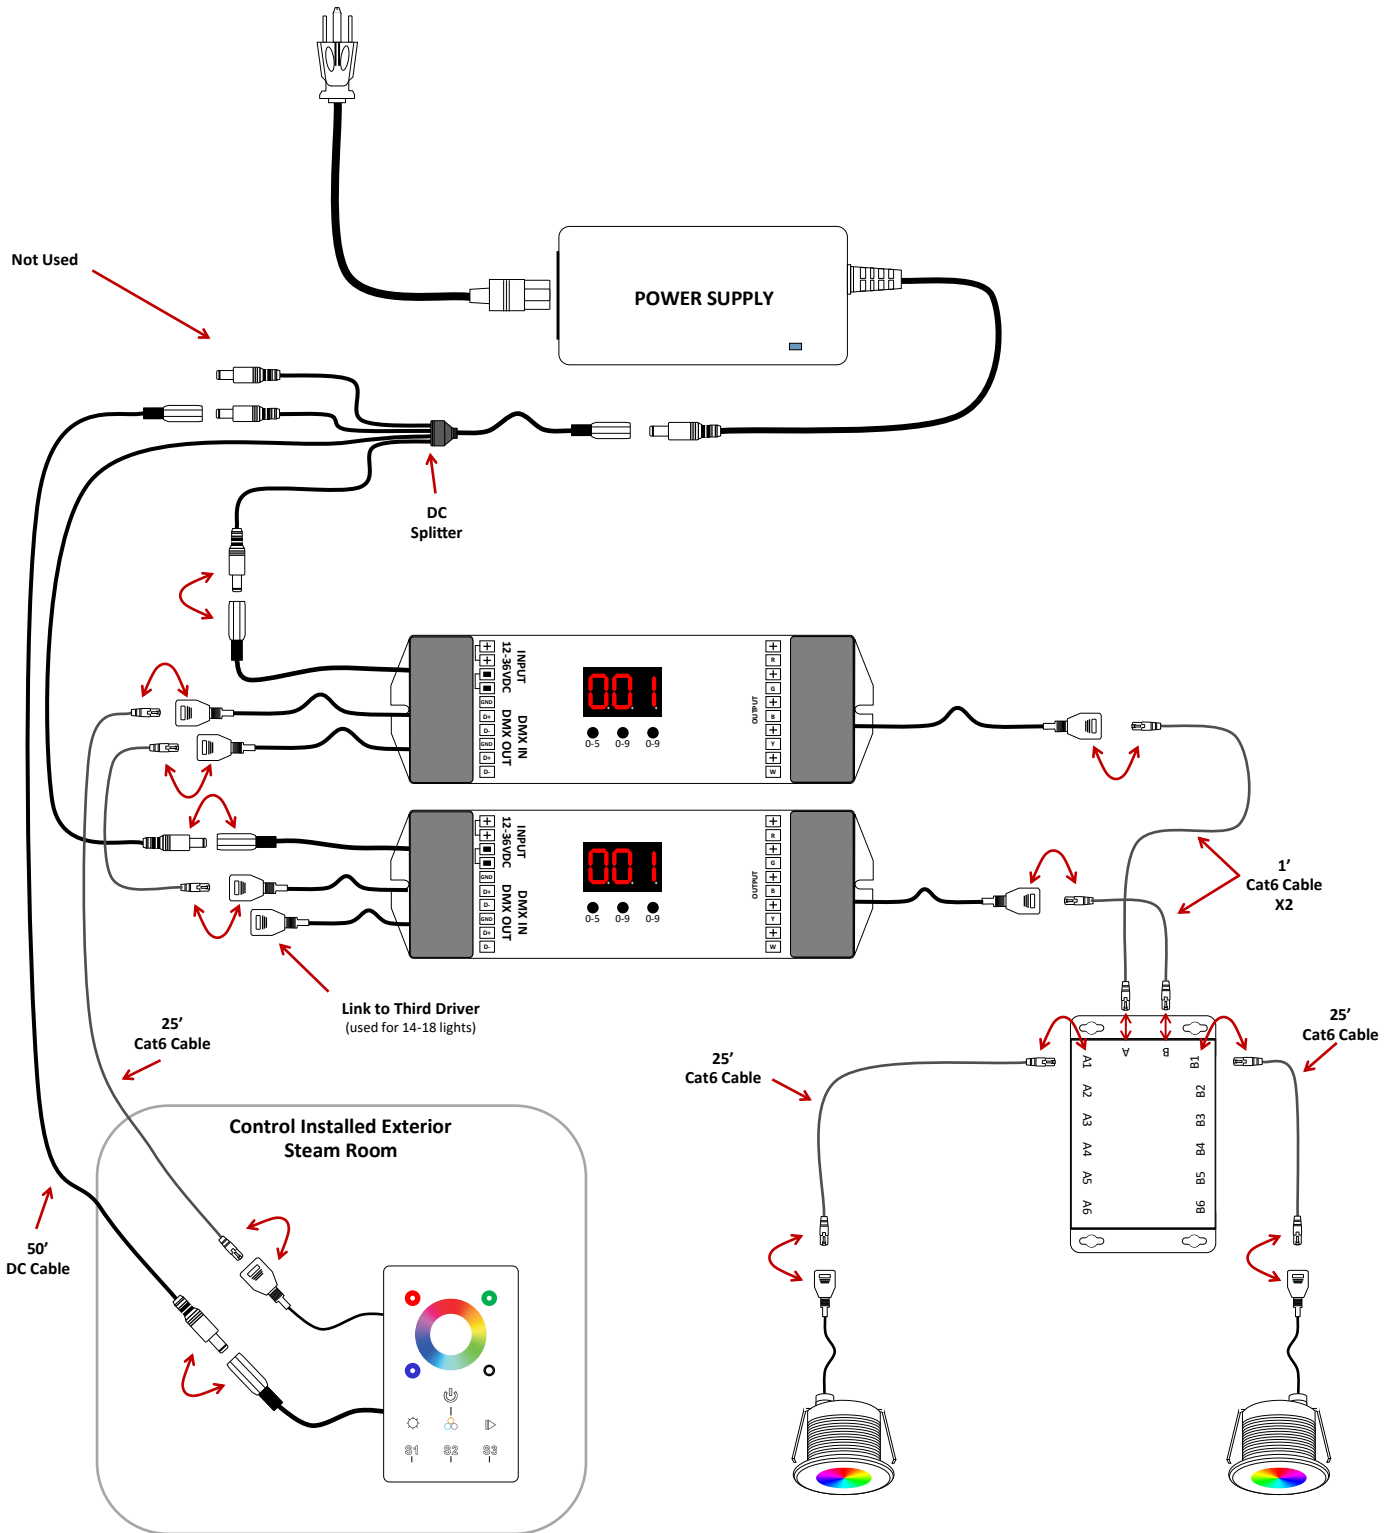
Not Used

POWER SUPPLY

DC Splitter

INPUT 12-36VDC

DMX IN DMX OUT

GND D+ D- GND D+ D-

001

0-5 0-9 0-9

OUTPUT

R G B Y W

INPUT 12-36VDC

DMX IN DMX OUT

GND D+ D- GND D+ D-

001

0-5 0-9 0-9

OUTPUT

R G B Y W

1' Cat6 Cable X2

Link to Third Driver
(used for 14-18 lights)

25' Cat6 Cable

25' Cat6 Cable

25' Cat6 Cable

A B

A1 A2 A3 A4 A5 A6

B1 B2 B3 B4 B5 B6

Control Installed Exterior Steam Room

50' DC Cable

S1 S2 S3